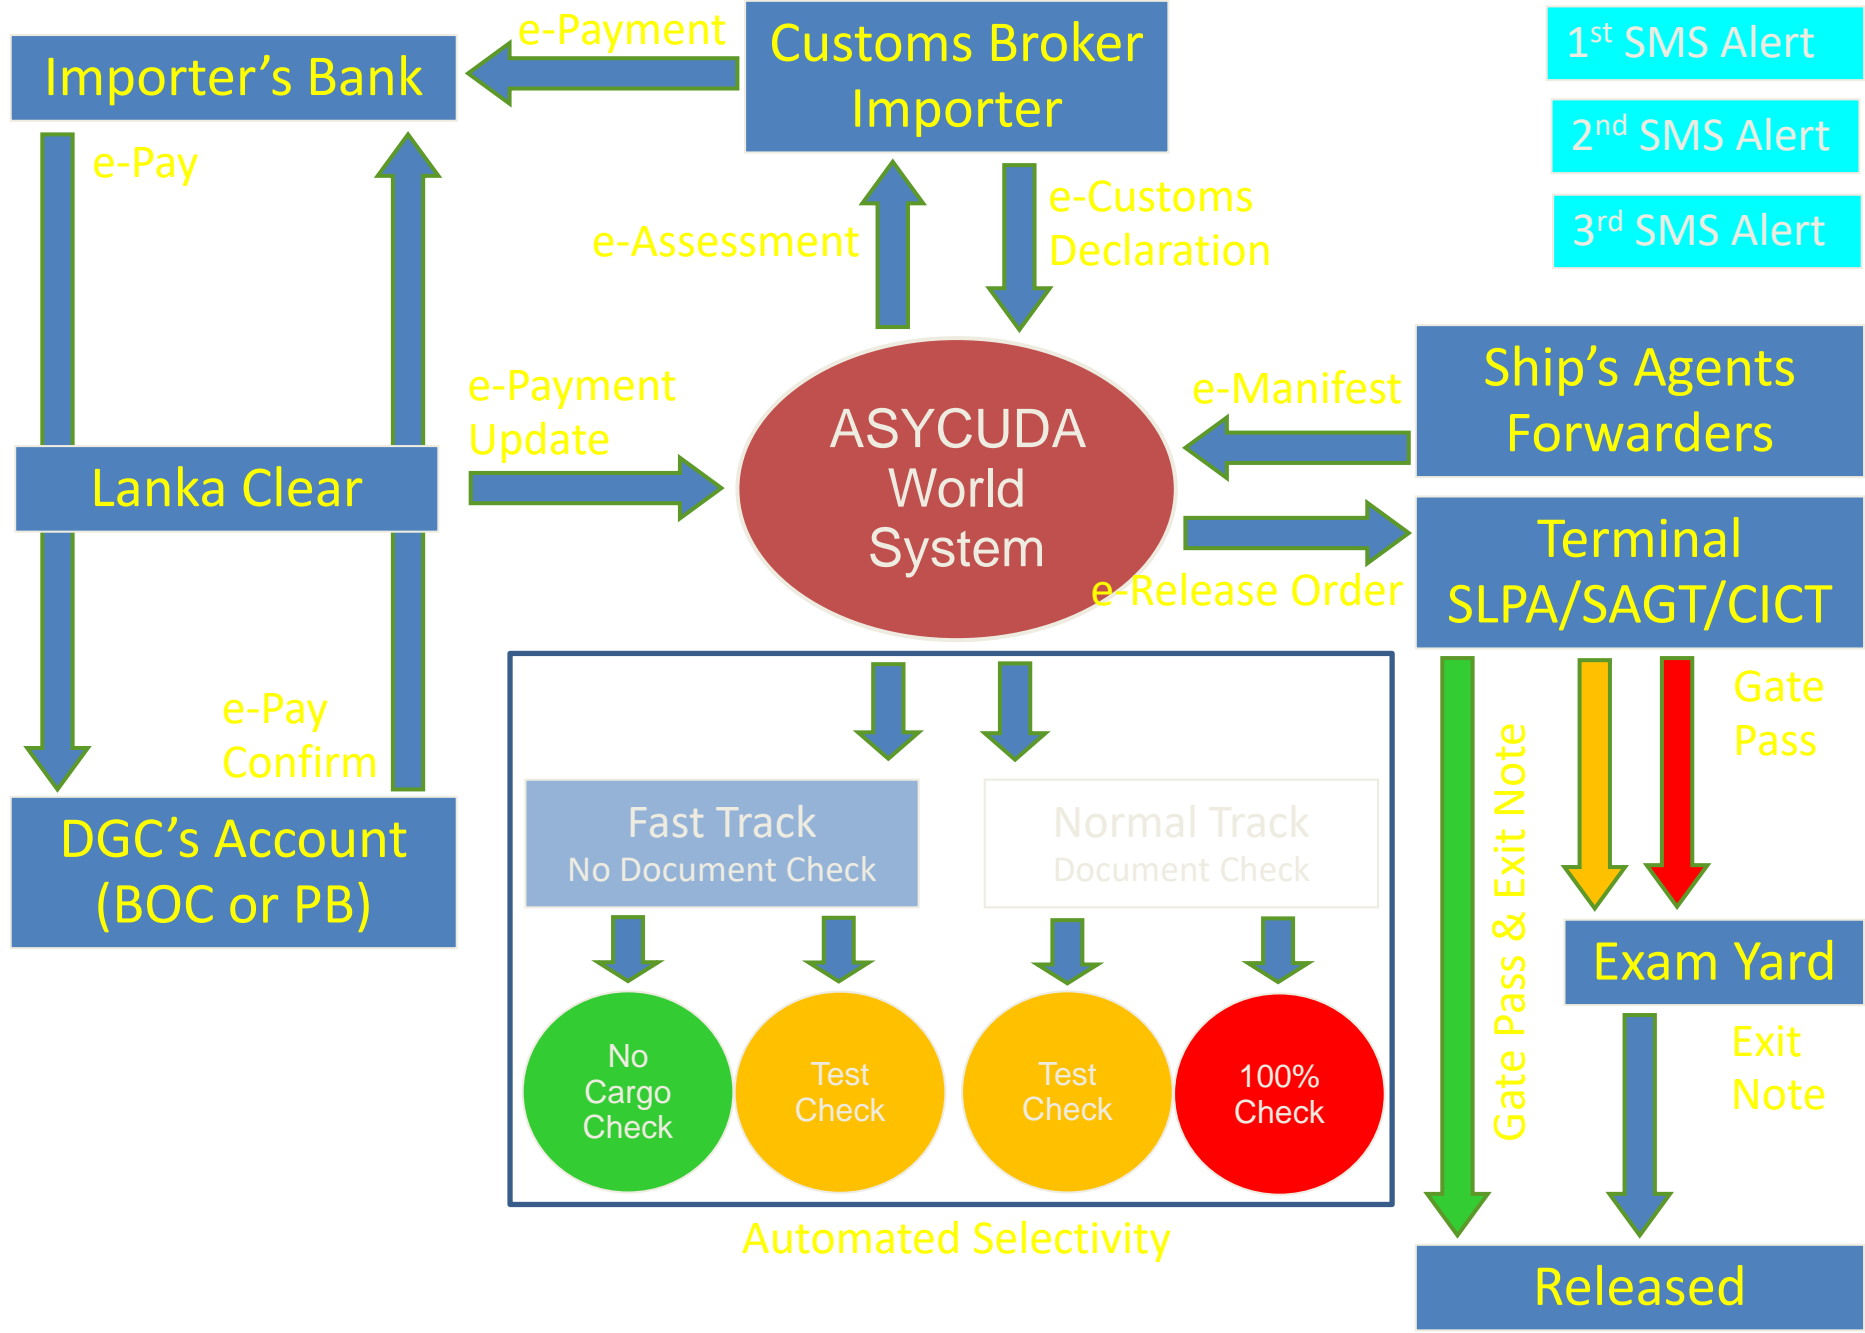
Importer’s Bank

e-Payment

Customs Broker Importer

1st SMS Alert

2nd SMS Alert

3rd SMS Alert

e-Pay

e-Assessment

e-Customs Declaration

e-Payment Update

ASYCUDA World System

e-Manifest

Ship’s Agents Forwarders

Lanka Clear

Terminal SLPA/SAGT/CICT

e-Release Order

e-Pay Confirm

DGC’s Account (BOC or PB)

Fast Track
No Document Check

Normal Track
Document Check

Gate Pass

Gate Pass & Exit Note

Exam Yard

No Cargo Check

Test Check

Test Check

100% Check

Exit Note

Automated Selectivity

Released